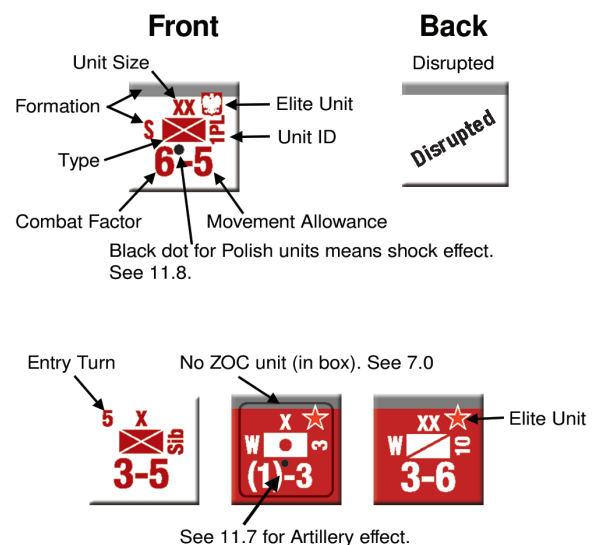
Front

Back

Unit Size

Disrupted

Formation

XX

Elite Unit

S

1PL

Unit ID

Type

Disrupted

6-5

Combat Factor

Movement Allowance

Black dot for Polish units means shock effect. See 11.8.

Entry Turn

No ZOC unit (in box). See 7.0

5

X

Sib

3-5

X

W

3

(1)-3

XX

W

10

3-6

Elite Unit

See 11.7 for Artillery effect.